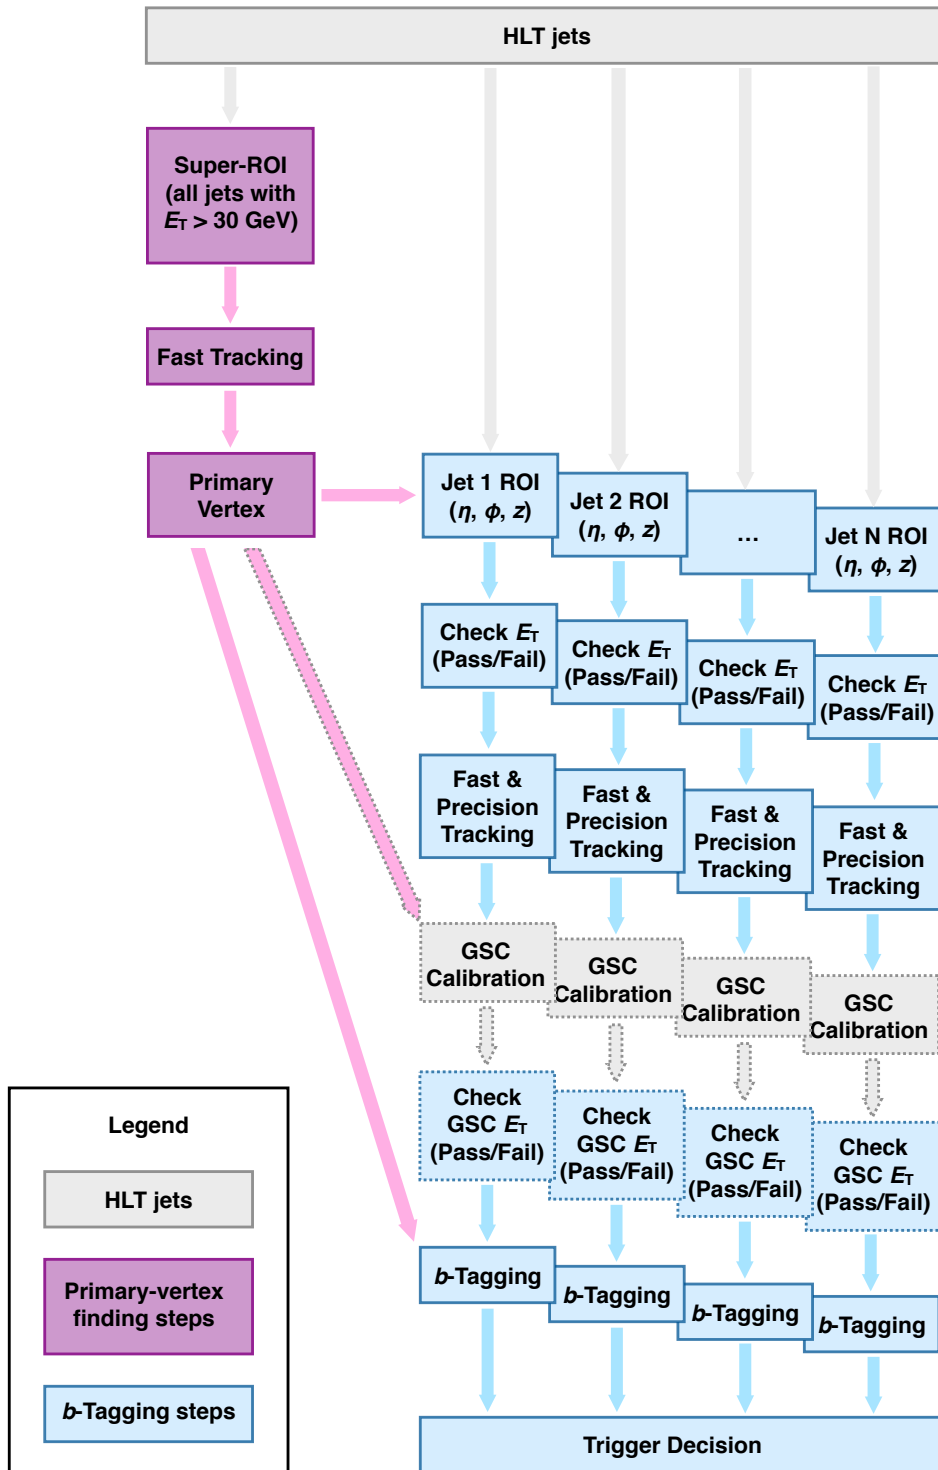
HLT jets

Super-ROI (all jets with $E_T$ > 30 GeV)

Fast Tracking

Primary Vertex

Jet 1 ROI ($\eta$, $\phi$, $z$)

Jet 2 ROI ($\eta$, $\phi$, $z$)

...

Jet N ROI ($\eta$, $\phi$, $z$)

Check $E_T$ (Pass/Fail)

Check $E_T$ (Pass/Fail)

Check $E_T$ (Pass/Fail)

Check $E_T$ (Pass/Fail)

Fast & Precision Tracking

Fast & Precision Tracking

Fast & Precision Tracking

Fast & Precision Tracking

GSC Calibration

GSC Calibration

GSC Calibration

GSC Calibration

Check GSC $E_T$ (Pass/Fail)

Check GSC $E_T$ (Pass/Fail)

Check GSC $E_T$ (Pass/Fail)

Check GSC $E_T$ (Pass/Fail)

$b$-Tagging

$b$-Tagging

$b$-Tagging

$b$-Tagging

Trigger Decision

Legend

HLT jets

Primary-vertex finding steps

$b$-Tagging steps